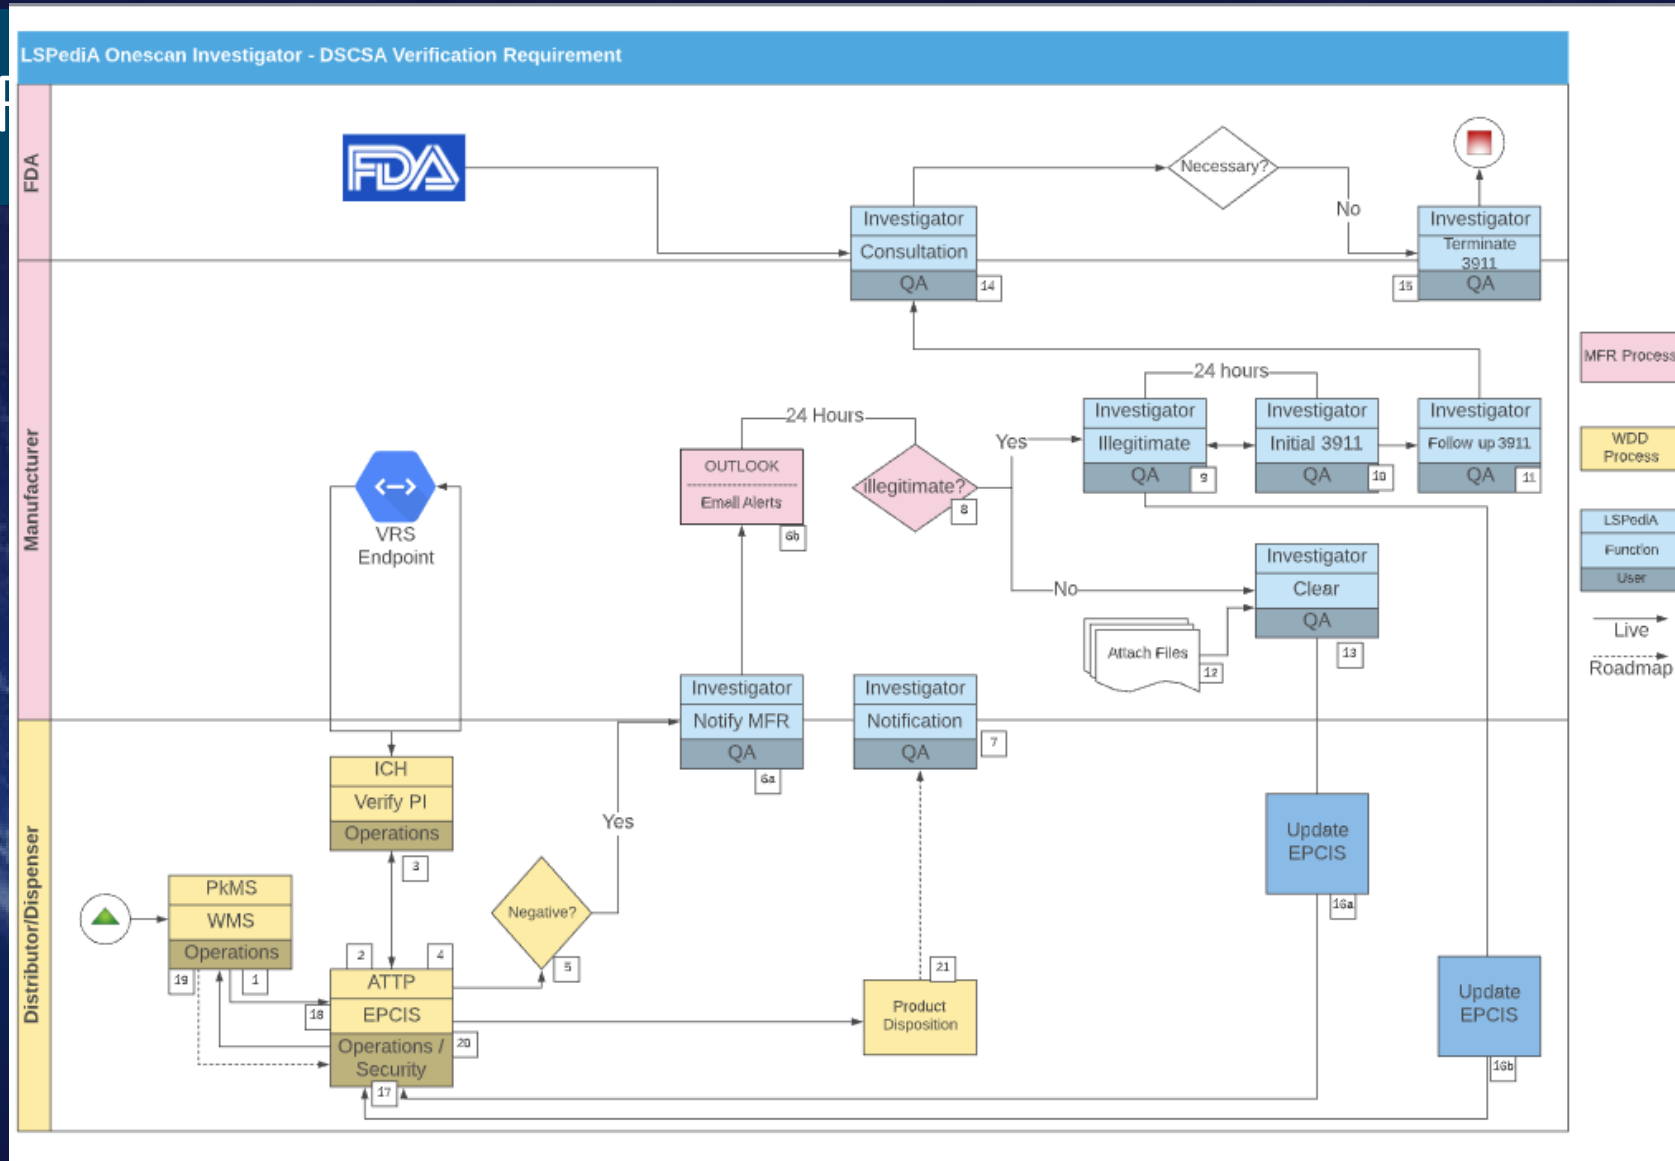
LSPediA Onescan Investigator - DSCSA Verification Requirement

FDA

FDA

Investigator
Consultation
QA
14

Necessary?

No

Investigator
Terminate 3911
QA
15

Manufacturer

MFR Process

WDD Process

LSPediA
Function
User

Live

Roadmap

24 hours

Investigator
Illegitimate
QA
9

Investigator
Initial 3911
QA
10

Investigator
Follow up 3911
QA
11

24 Hours

OUTLOOK
Email Alerts
6b

Illegitimate?
8

Yes

No

Investigator
Clear
QA
13

Attach Files
12

VRS Endpoint

Investigator
Notify MFR
QA
6a

Investigator
Notification
QA
7

Distributor/Dispenser

ICH
Verify PI
Operations
3

Yes

Update EPCIS
16a

PkMS
WMS
Operations
19
1

Negative?
5

2
4

ATTP
EPCIS
Operations / Security
18
20
17

21
Product Disposition

Update EPCIS
16b